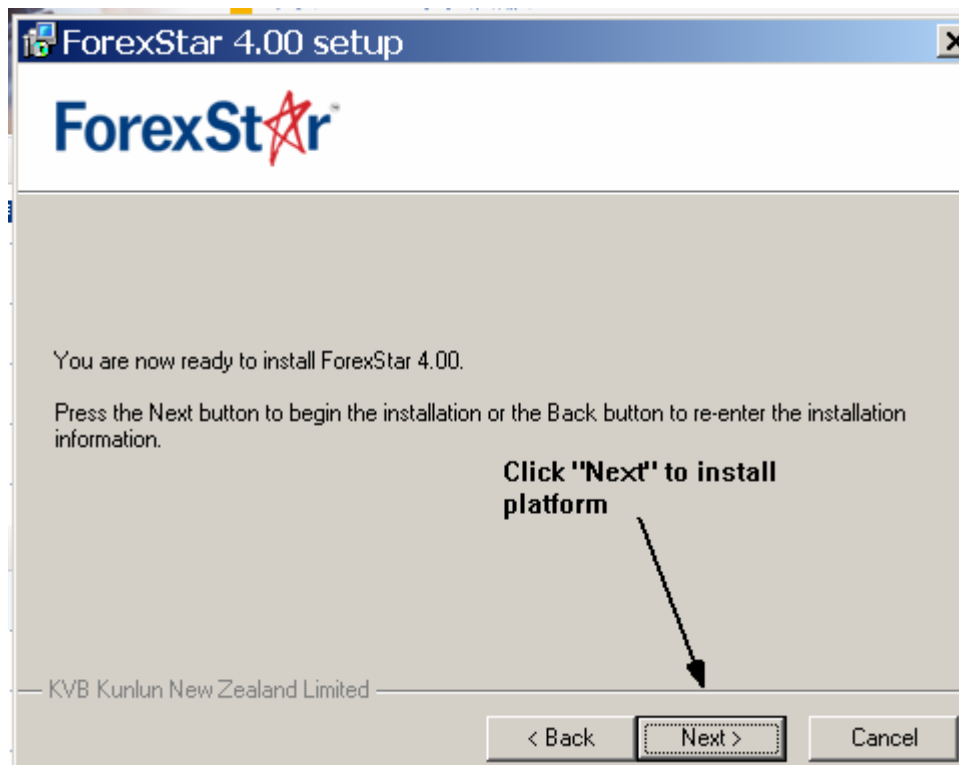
ForexStar 4.00 setup

ForexStar

You are now ready to install ForexStar 4.00.

Press the Next button to begin the installation or the Back button to re-enter the installation information.

Click "Next" to install platform

KVB Kunlun New Zealand Limited

< Back

Next >

Cancel